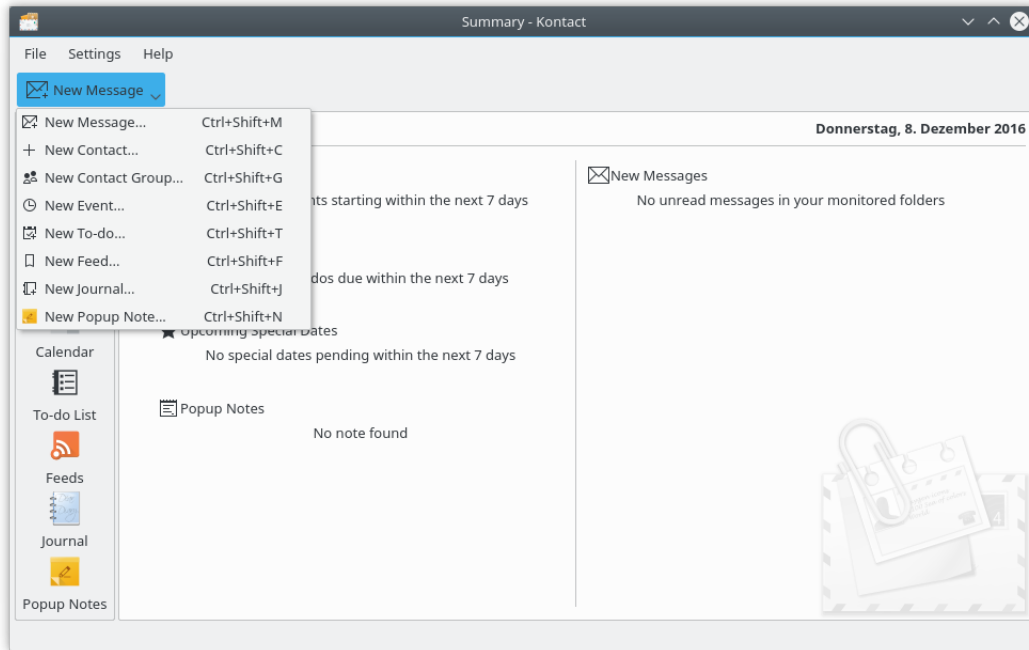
Summary - Kontact

File Settings Help

New Message

| | |
|---|---|
| New Message... | Ctrl+Shift+M |
| New Contact... | Ctrl+Shift+C |
| New Contact Group... | Ctrl+Shift+G |
| New Event... | Ctrl+Shift+E |
| New To-do... | Ctrl+Shift+T |
| New Feed... | Ctrl+Shift+F |
| New Journal... | Ctrl+Shift+J |
| New Popup Note... | Ctrl+Shift+N |

Donnerstag, 8. Dezember 2016

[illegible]nts starting within the next 7 days

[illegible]dos due within the next 7 days

Upcoming Special Dates
No special dates pending within the next 7 days

Popup Notes
No note found

New Messages
No unread messages in your monitored folders

Calendar
To-do List
Feeds
Journal
Popup Notes